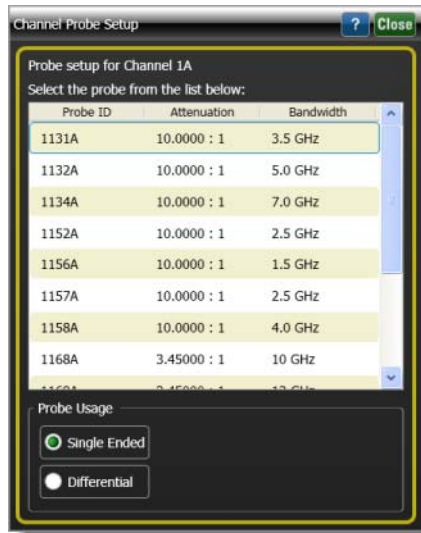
Channel Probe Setup

?

Close

Probe setup for Channel 1A

Select the probe from the list below:

| Probe ID | Attenuation | Bandwidth |
|---|---|---|
| 1131A | 10.0000 : 1 | 3.5 GHz |
| 1132A | 10.0000 : 1 | 5.0 GHz |
| 1134A | 10.0000 : 1 | 7.0 GHz |
| 1152A | 10.0000 : 1 | 2.5 GHz |
| 1156A | 10.0000 : 1 | 1.5 GHz |
| 1157A | 10.0000 : 1 | 2.5 GHz |
| 1158A | 10.0000 : 1 | 4.0 GHz |
| 1168A | 3.45000 : 1 | 10 GHz |
| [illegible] | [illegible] | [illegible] |

Probe Usage

Single Ended

Differential